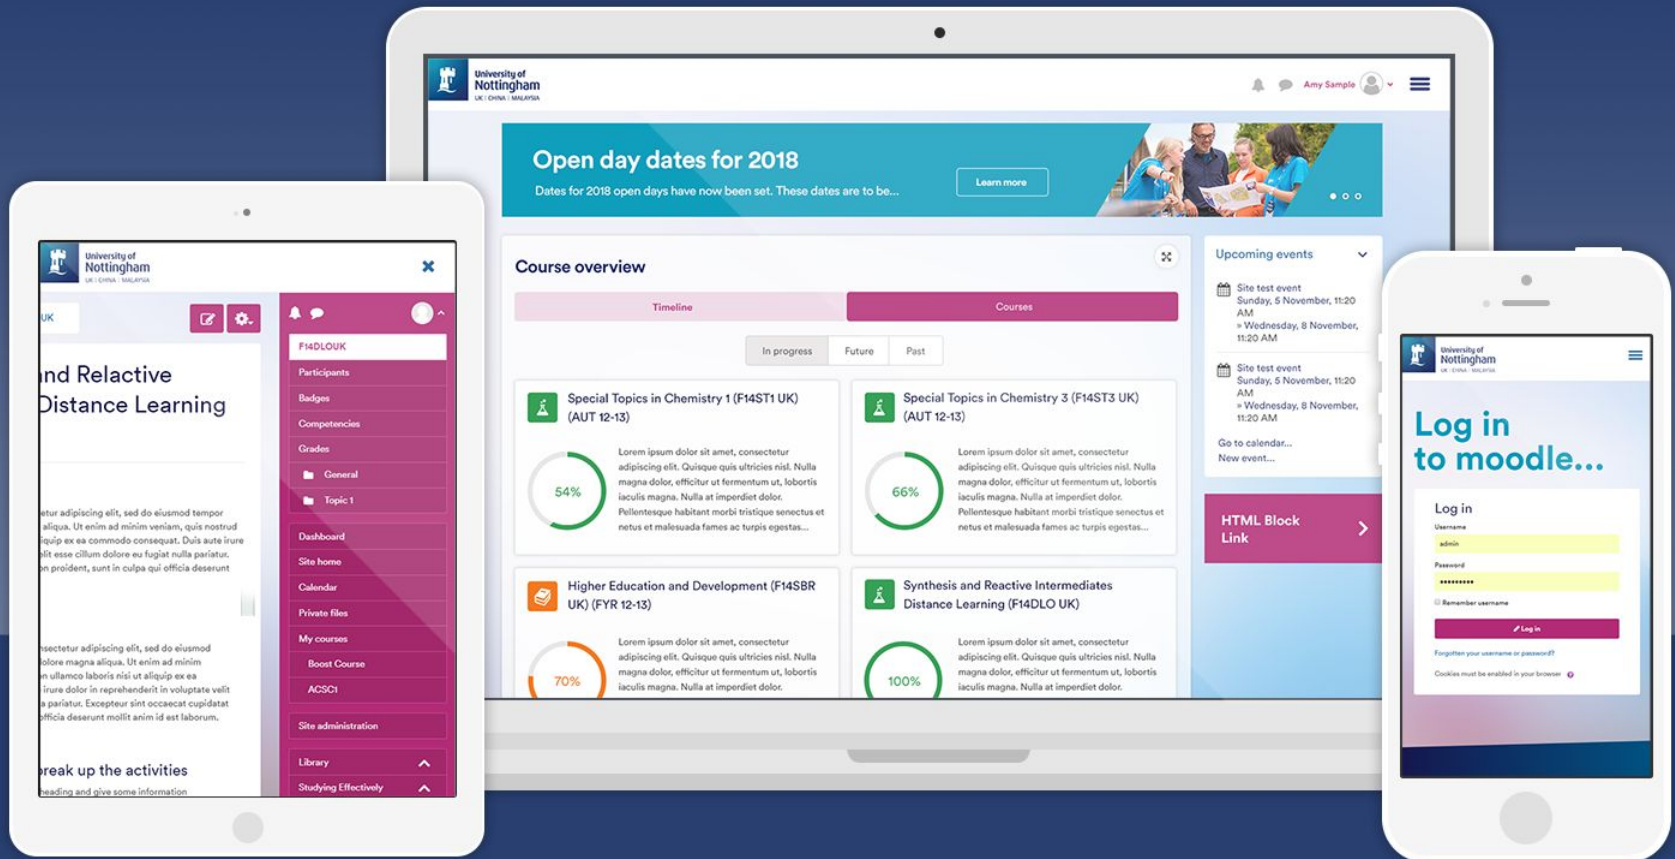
University of Nottingham
UK | CHINA | MALAYSIA

Amy Sample

Open day dates for 2018
Dates for 2018 open days have now been set. These dates are to be...
Learn more

Course overview

Timeline | Courses

In progress | Future | Past

Special Topics in Chemistry 1 (F14ST1 UK) (AUT 12-13)
54%
Lorem ipsum dolor sit amet, consectetur adipiscing elit. Quisque quis ultricies nisl. Nulla magna dolor, efficitur ut fermentum ut, lobortis iaculis magna. Nulla at imperdiet dolor. Pellentesque habitant morbi tristique senectus et netus et malesuada fames ac turpis egestas...

Special Topics in Chemistry 3 (F14ST3 UK) (AUT 12-13)
66%
Lorem ipsum dolor sit amet, consectetur adipiscing elit. Quisque quis ultricies nisl. Nulla magna dolor, efficitur ut fermentum ut, lobortis iaculis magna. Nulla at imperdiet dolor. Pellentesque habitant morbi tristique senectus et netus et malesuada fames ac turpis egestas...

Higher Education and Development (F14SBR UK) (FYR 12-13)
70%
Lorem ipsum dolor sit amet, consectetur adipiscing elit. Quisque quis ultricies nisl. Nulla magna dolor, efficitur ut fermentum ut, lobortis iaculis magna. Nulla at imperdiet dolor.

Synthesis and Reactive Intermediates Distance Learning (F14DLO UK)
100%
Lorem ipsum dolor sit amet, consectetur adipiscing elit. Quisque quis ultricies nisl. Nulla magna dolor, efficitur ut fermentum ut, lobortis iaculis magna. Nulla at imperdiet dolor.

Upcoming events
Site test event
Sunday, 5 November, 11:20 AM
» Wednesday, 8 November, 11:20 AM
Site test event
Sunday, 5 November, 11:20 AM
» Wednesday, 8 November, 11:20 AM
Go to calendar...
New event...

HTML Block Link

University of Nottingham
UK | CHINA | MALAYSIA
UK
nd Relactive
Distance Learning
etur adipiscing elit, sed do eiusmod tempor aliqua. Ut enim ad minim veniam, quis nostrud quip ex ea commodo consequat. Duis aute irure lit esse cillum dolore eu fugiat nulla pariatur. on proident, sunt in culpa qui officia deserunt
nsectetur adipiscing elit, sed do eiusmod dolore magna aliqua. Ut enim ad minim n ullamco laboris nisi ut aliquip ex ea irure dolor in reprehenderit in voluptate velit pariatur. Excepteur sint occaecat cupidatat fficia deserunt mollit anim id est laborum.
reak up the activities
heading and give some information

F14DLOUK
Participants
Badges
Competencies
Grades
General
Topic 1
Dashboard
Site home
Calendar
Private files
My courses
Boost Course
ACSCI
Site administration
Library
Studying Effectively

University of Nottingham
UK | CHINA | MALAYSIA
Log in to moodle...
Log in
Username
admin
Password
•••••••••
Remember username
Log in
Forgotten your username or password?
Cookies must be enabled in your browser